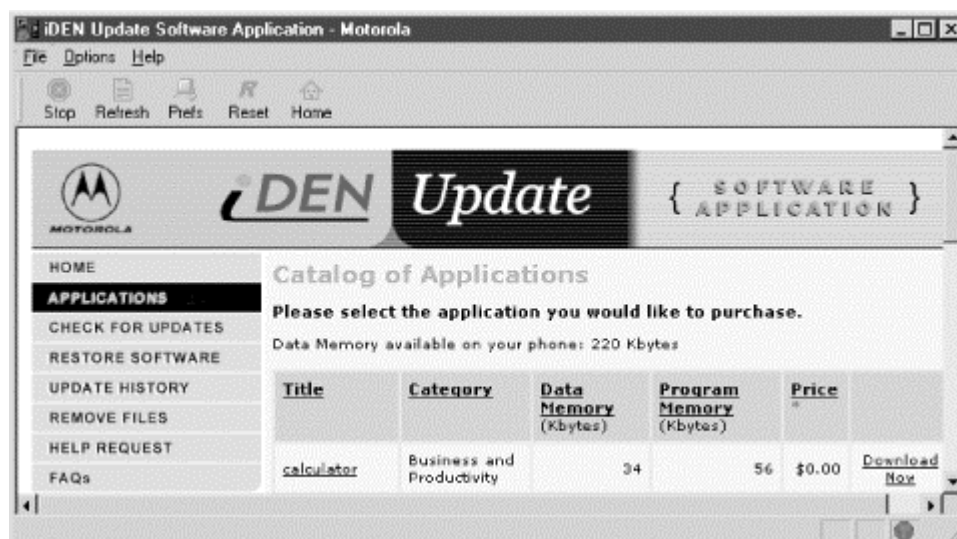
iDEN Update Software Application - Motorola

File Options Help

Stop Refresh Prefs Reset Home

MOTOROLA

iDEN Update { SOFTWARE APPLICATION }

HOME
APPLICATIONS
CHECK FOR UPDATES
RESTORE SOFTWARE
UPDATE HISTORY
REMOVE FILES
HELP REQUEST
FAQs

Catalog of Applications

Please select the application you would like to purchase.

Data Memory available on your phone: 220 Kbytes

| Title | Category | Data Memory (Kbytes) | Program Memory (Kbytes) | Price * | |
|---|---|---|---|---|---|
| calculator | Business and Productivity | 34 | 56 | \$0.00 | Download Now |